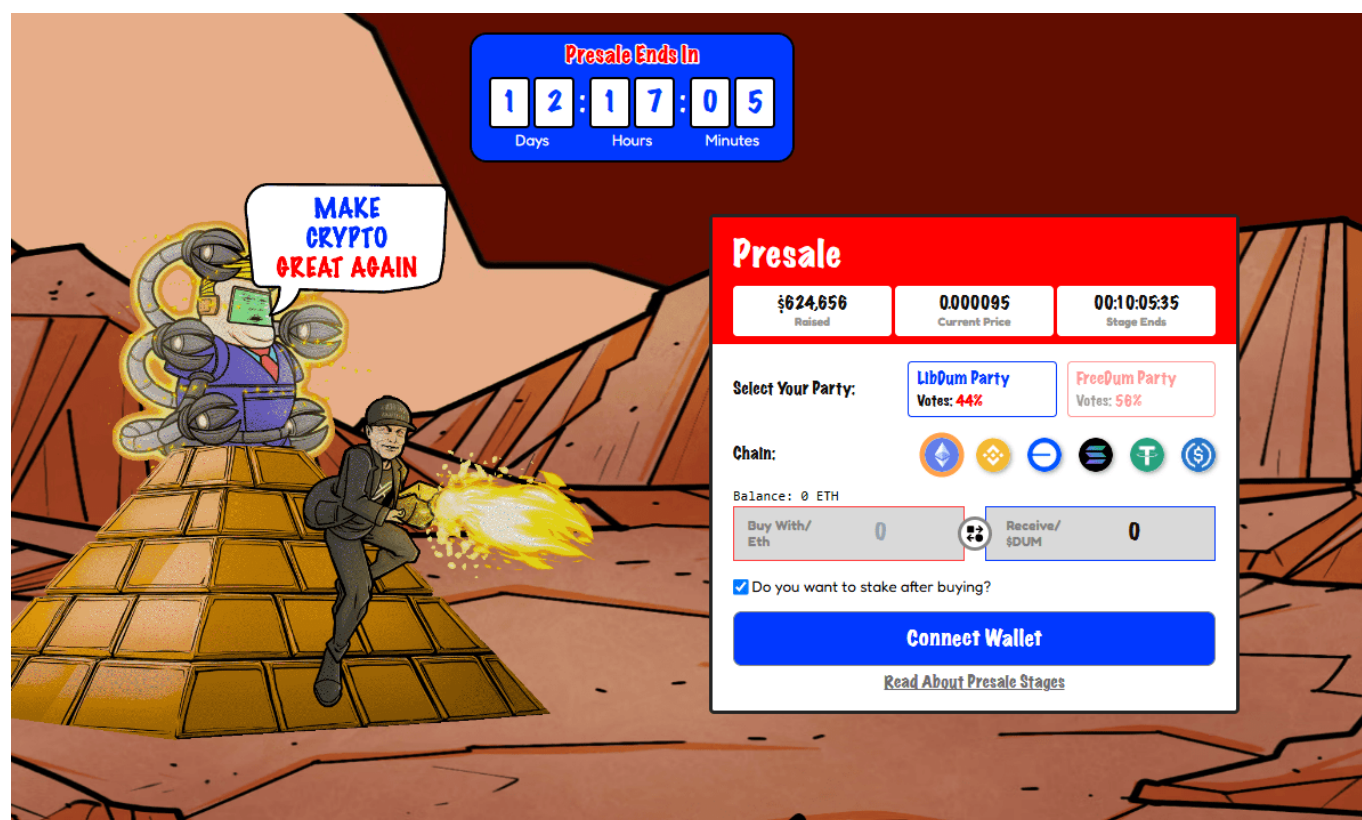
Presale Ends In
1 2 : 1 7 : 0 5
Days Hours Minutes

MAKE CRYPTO GREAT AGAIN

Presale

$624,656
Raised

0.000095
Current Price

00:10:05:35
Stage Ends

Select Your Party:

LibDum Party
Votes: 44%

FreeDum Party
Votes: 56%

Chain:

Balance: 0 ETH

Buy With/ Eth 0

Receive/ $DUM 0

Do you want to stake after buying?

Connect Wallet

Read About Presale Stages